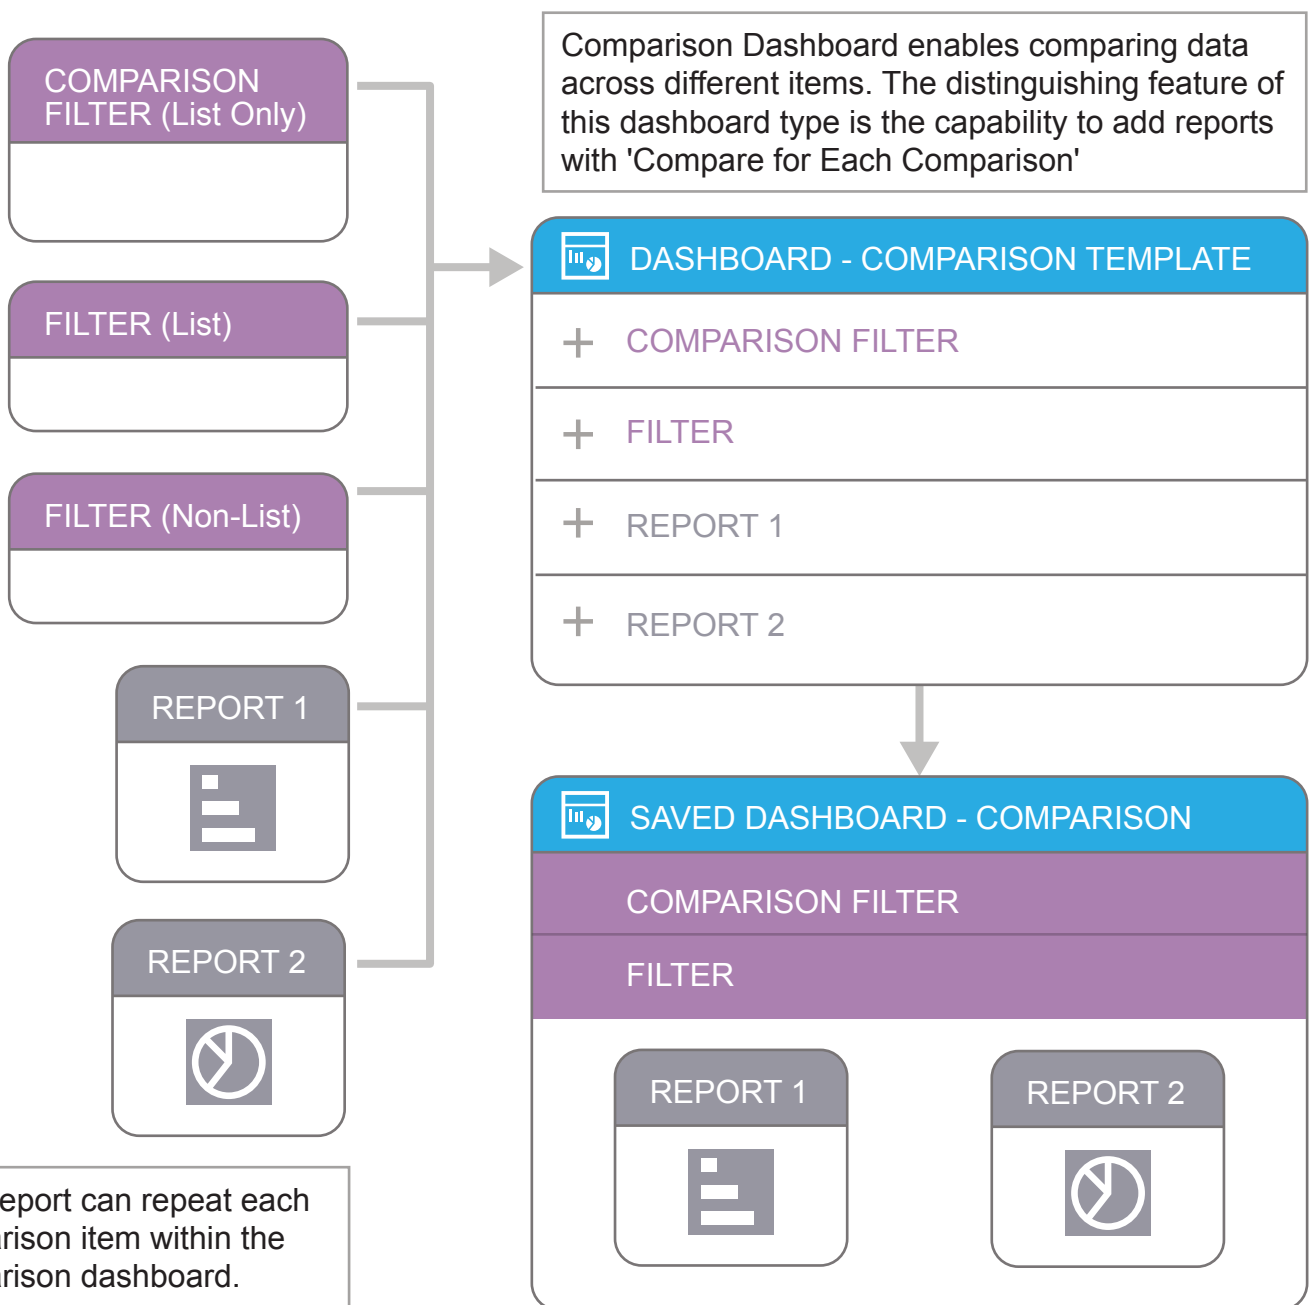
COMPARISON FILTER (List Only)

FILTER (List)

FILTER (Non-List)

REPORT 1

REPORT 2

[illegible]eport can repeat each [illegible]rison item within the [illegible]rison dashboard.

Comparison Dashboard enables comparing data across different items. The distinguishing feature of this dashboard type is the capability to add reports with 'Compare for Each Comparison'

DASHBOARD - COMPARISON TEMPLATE

+ COMPARISON FILTER

+ FILTER

+ REPORT 1

+ REPORT 2

SAVED DASHBOARD - COMPARISON

COMPARISON FILTER

FILTER

REPORT 1

REPORT 2